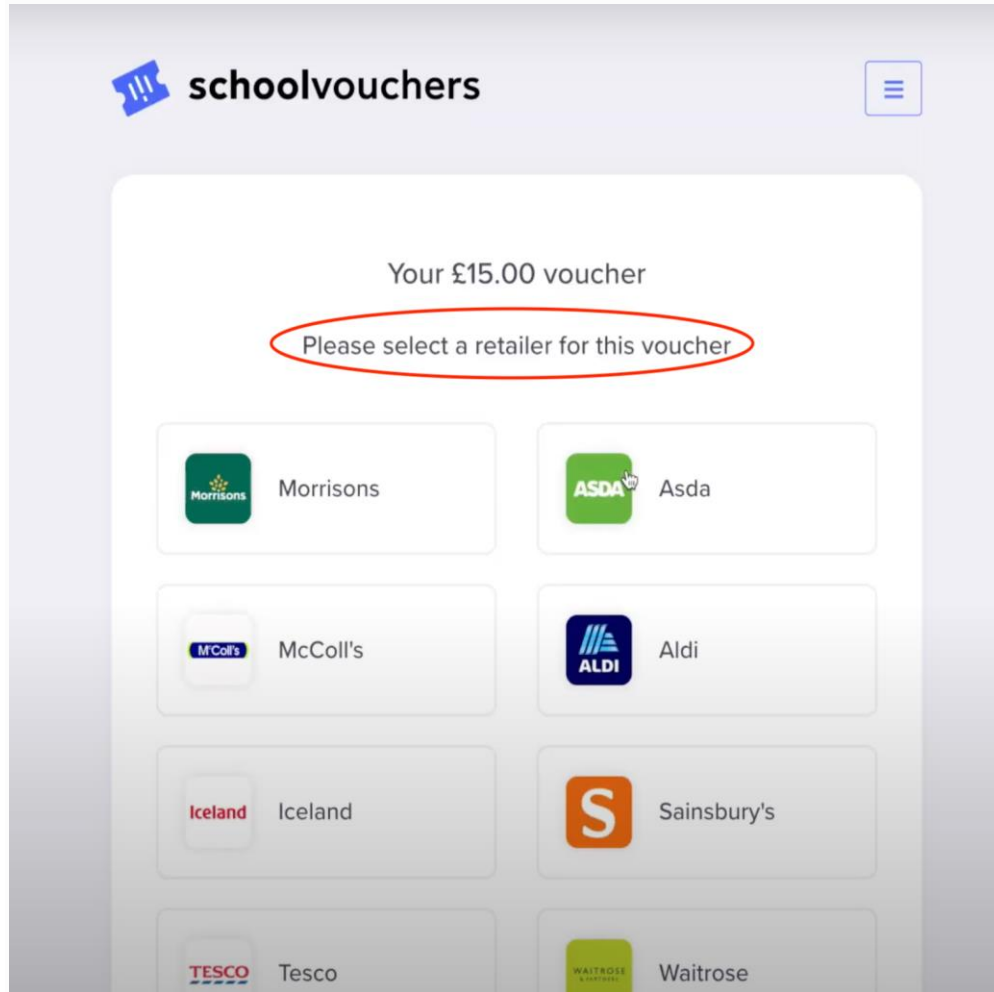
schoolvouchers

Your £15.00 voucher

Please select a retailer for this voucher

Morrisons Morrisons

ASDA Asda

M'Coll's McColl's

ALDI Aldi

Iceland Iceland

S Sainsbury's

TESCO Tesco

WAITROSE & PARTNERS Waitrose